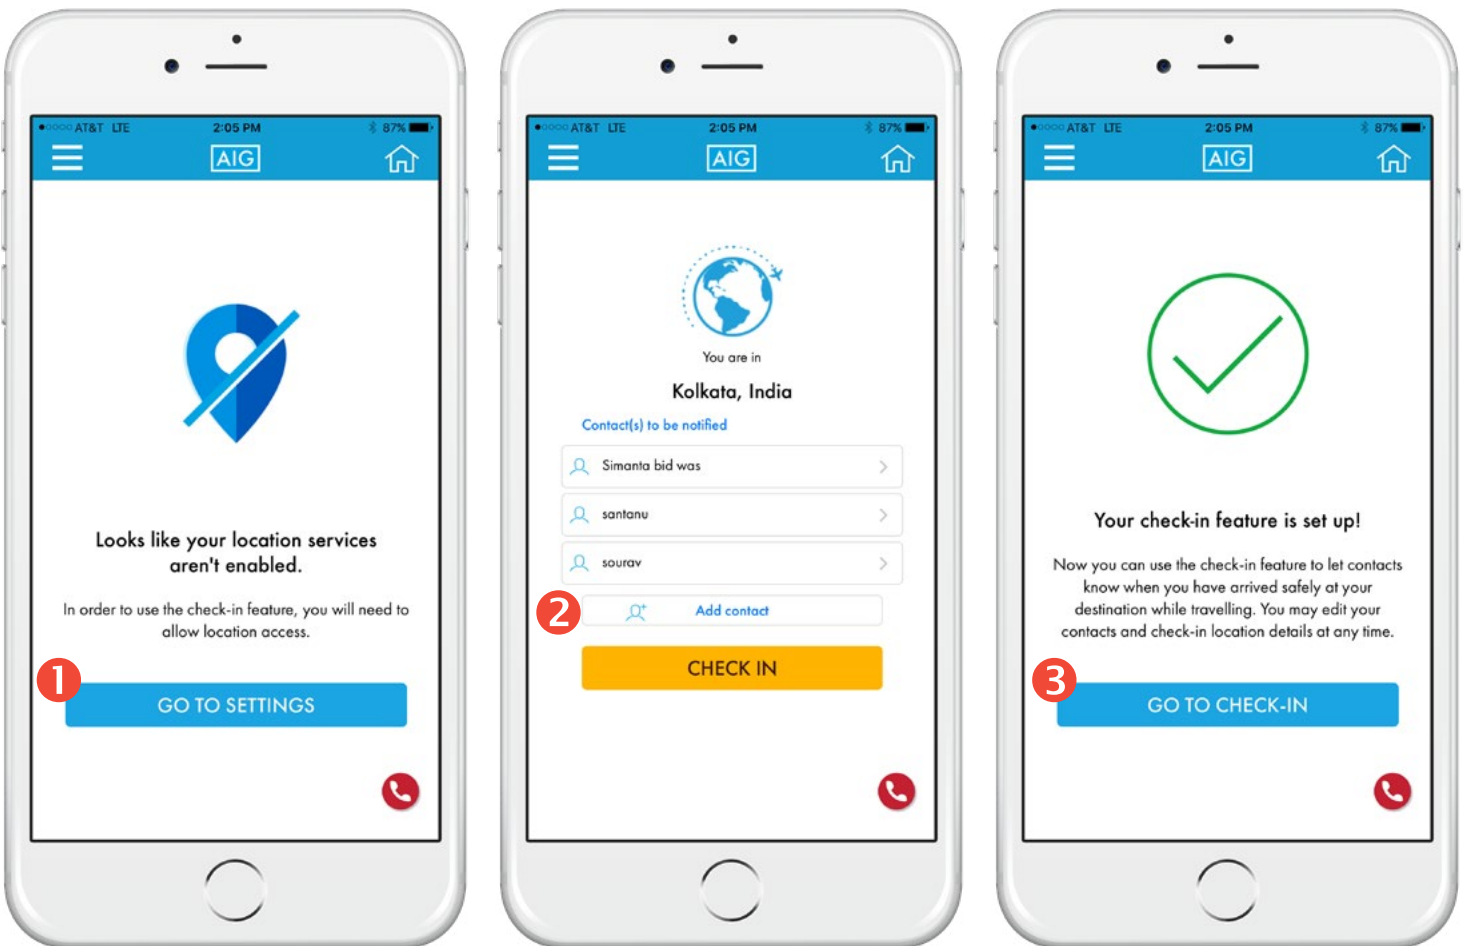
●○○○○ AT&T LTE 2:05 PM 87%

AIG

Looks like your location services aren't enabled.

In order to use the check-in feature, you will need to allow location access.

1

GO TO SETTINGS

●○○○○ AT&T LTE 2:05 PM 87%

AIG

You are in

Kolkata, India

Contact(s) to be notified

Simanta bid was

santanu

sourav

2

Add contact

CHECK IN

●○○○○ AT&T LTE 2:05 PM 87%

AIG

Your check-in feature is set up!

Now you can use the check-in feature to let contacts know when you have arrived safely at your destination while travelling. You may edit your contacts and check-in location details at any time.

3

GO TO CHECK-IN